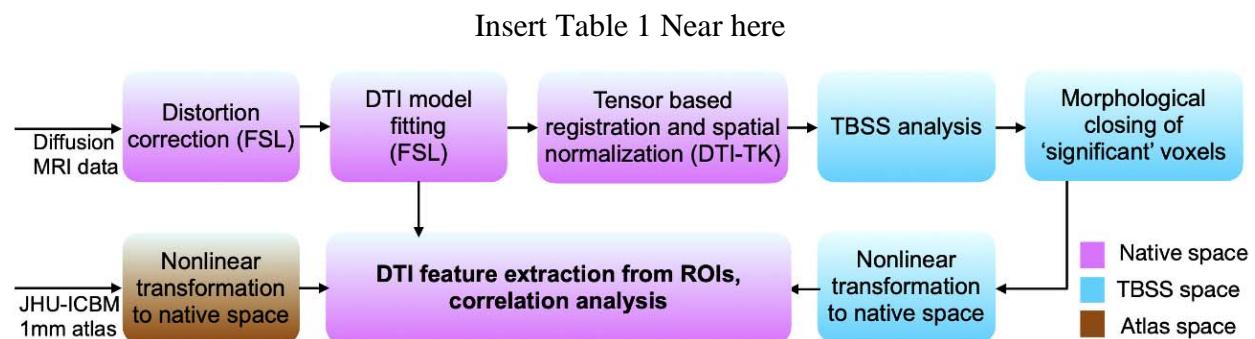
Insert Table 1 Near here

Diffusion MRI data

Distortion correction (FSL)

DTI model fitting (FSL)

Tensor based registration and spatial normalization (DTI-TK)

TBSS analysis

Morphological closing of 'significant' voxels

JHU-ICBM 1mm atlas

Nonlinear transformation to native space

DTI feature extraction from ROIs, correlation analysis

Nonlinear transformation to native space

Native space

TBSS space

Atlas space